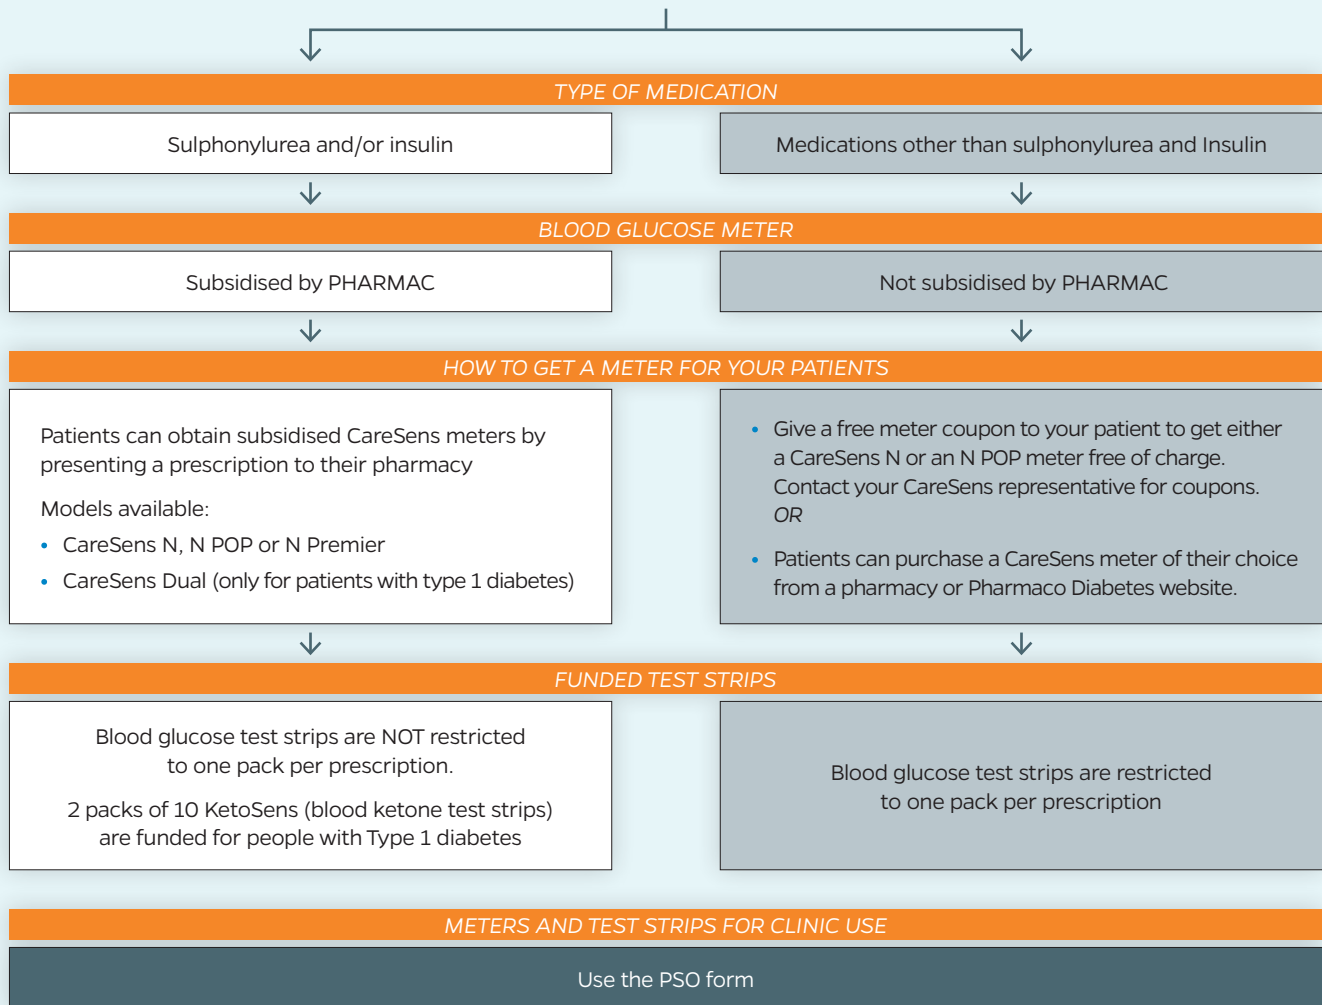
TYPE OF MEDICATION

Sulphonylurea and/or insulin

Medications other than sulphonylurea and Insulin

BLOOD GLUCOSE METER

Subsidised by PHARMAC

Not subsidised by PHARMAC

HOW TO GET A METER FOR YOUR PATIENTS

Patients can obtain subsidised CareSens meters by presenting a prescription to their pharmacy

Models available:

- CareSens N, N POP or N Premier
- CareSens Dual (only for patients with type 1 diabetes)

- Give a free meter coupon to your patient to get either a CareSens N or an N POP meter free of charge. Contact your CareSens representative for coupons. OR
- Patients can purchase a CareSens meter of their choice from a pharmacy or Pharmaco Diabetes website.

FUNDED TEST STRIPS

Blood glucose test strips are NOT restricted to one pack per prescription.

2 packs of 10 KetoSens (blood ketone test strips) are funded for people with Type 1 diabetes

Blood glucose test strips are restricted to one pack per prescription

METERS AND TEST STRIPS FOR CLINIC USE

Use the PSO form